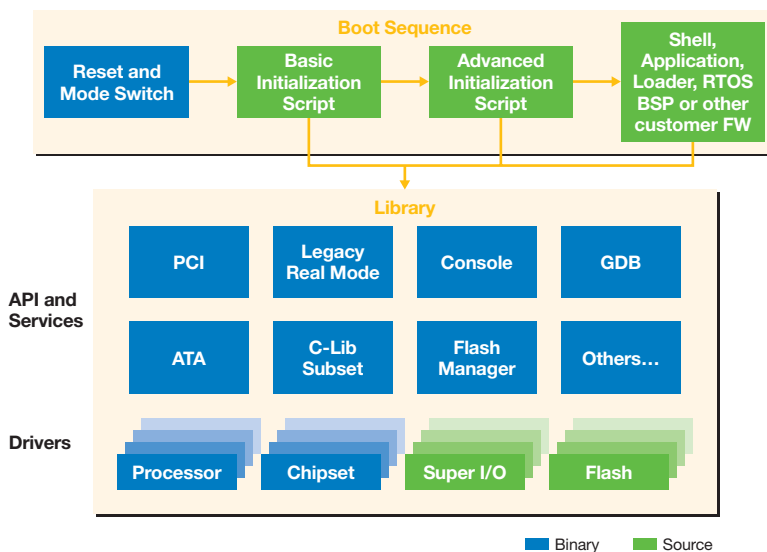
Boot Sequence

Reset and Mode Switch

Basic Initialization Script

Advanced Initialization Script

Shell, Application, Loader, RTOS BSP or other customer FW

Library

API and Services

PCI

Legacy Real Mode

Console

GDB

ATA

C-Lib Subset

Flash Manager

Others…

Drivers

Processor

Chipset

Super I/O

Flash

Binary

Source